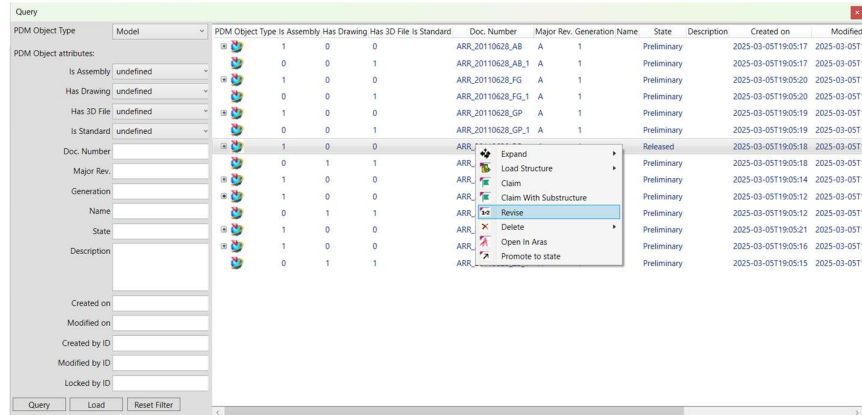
Query

PDM Object Type Model

PDM Object attributes:

Is Assembly undefined
Has Drawing undefined
Has 3D File undefined
Is Standard undefined
Doc. Number
Major Rev.
Generation
Name
State
Description

Created on
Modified on
Created by ID
Modified by ID
Locked by ID

Query Load Reset Filter

| PDM Object Type | Is Assembly | Has Drawing | Has 3D File | Is Standard | Doc. Number | Major Rev. | Generation | Name | State | Description | Created on | Modified |
|---|---|---|---|---|---|---|---|---|---|---|---|---|
| | 1 | 0 | 0 | | ARR_20110628_AB | A | 1 | | Preliminary | | 2025-03-05T19:05:17 | 2025-03-05T |
| | 0 | 0 | 1 | | ARR_20110628_AB_1 | A | 1 | | Preliminary | | 2025-03-05T19:05:17 | 2025-03-05T |
| | 1 | 0 | 0 | | ARR_20110628_FG | A | 1 | | Preliminary | | 2025-03-05T19:05:20 | 2025-03-05T |
| | 0 | 0 | 1 | | ARR_20110628_FG_1 | A | 1 | | Preliminary | | 2025-03-05T19:05:20 | 2025-03-05T |
| | 1 | 0 | 0 | | ARR_20110628_GP | A | 1 | | Preliminary | | 2025-03-05T19:05:19 | 2025-03-05T |
| | 0 | 0 | 1 | | ARR_20110628_GP_1 | A | 1 | | Preliminary | | 2025-03-05T19:05:19 | 2025-03-05T |
| | 1 | 0 | 0 | | ARR_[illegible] | | | | Released | | 2025-03-05T19:05:18 | 2025-03-05T |
| | 0 | 1 | 1 | | ARR_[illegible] | | | | Preliminary | | 2025-03-05T19:05:18 | 2025-03-05T |
| | 1 | 0 | 0 | | ARR_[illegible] | | | | Preliminary | | 2025-03-05T19:05:14 | 2025-03-05T |
| | 1 | 0 | 0 | | ARR_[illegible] | | | | Preliminary | | 2025-03-05T19:05:12 | 2025-03-05T |
| | 0 | 1 | 1 | | ARR_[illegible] | | | | Preliminary | | 2025-03-05T19:05:12 | 2025-03-05T |
| | 1 | 0 | 0 | | ARR_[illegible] | | | | Preliminary | | 2025-03-05T19:05:21 | 2025-03-05T |
| | 1 | 0 | 0 | | ARR_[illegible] | | | | Preliminary | | 2025-03-05T19:05:16 | 2025-03-05T |
| | 0 | 1 | 1 | | ARR_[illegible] | | | | Preliminary | | 2025-03-05T19:05:15 | 2025-03-05T |

Expand
Load Structure
Claim
Claim With Substructure
Revise
Delete
Open In Aras
Promote to state